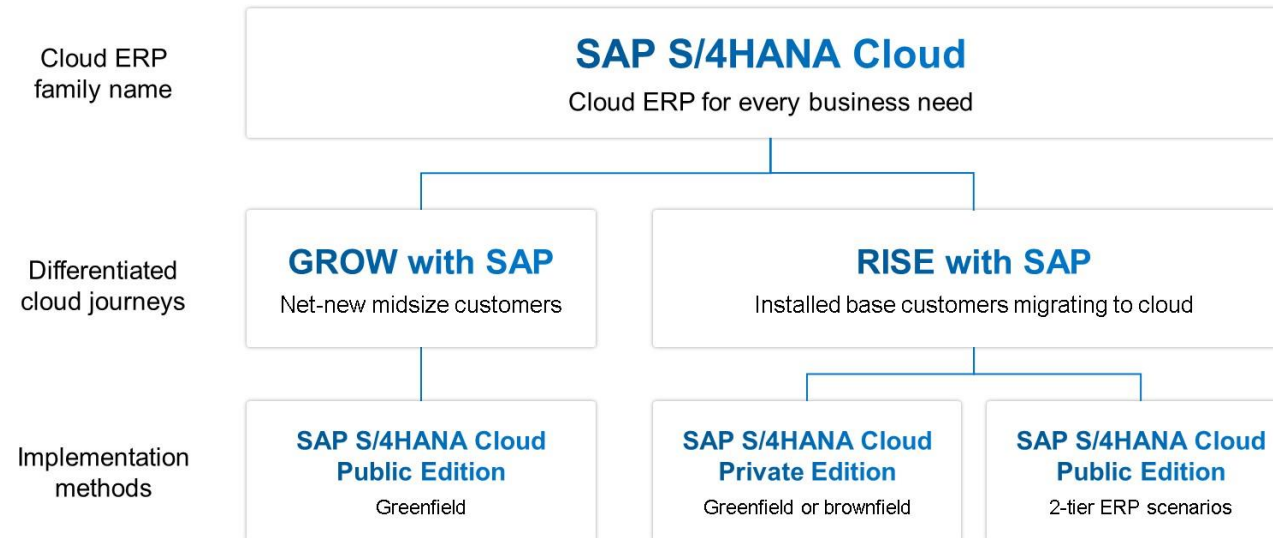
Cloud ERP family name

SAP S/4HANA Cloud
Cloud ERP for every business need

Differentiated cloud journeys

GROW with SAP
Net-new midsize customers

RISE with SAP
Installed base customers migrating to cloud

Implementation methods

SAP S/4HANA Cloud Public Edition
Greenfield

SAP S/4HANA Cloud Private Edition
Greenfield or brownfield

SAP S/4HANA Cloud Public Edition
2-tier ERP scenarios